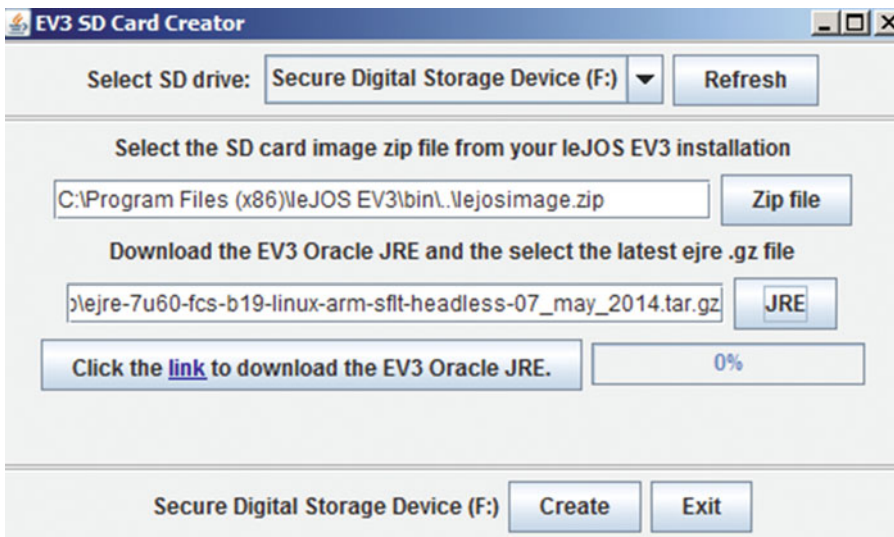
EV3 SD Card Creator

Select SD drive: Secure Digital Storage Device (F:) Refresh

Select the SD card image zip file from your leJOS EV3 installation

C:\Program Files (x86)\leJOS EV3\bin\..\lejosimage.zip

Zip file

Download the EV3 Oracle JRE and the select the latest ejre .gz file

)\ejre-7u60-fcs-b19-linux-arm-sflt-headless-07_may_2014.tar.gz

JRE

Click the link to download the EV3 Oracle JRE.

0%

Secure Digital Storage Device (F:) Create Exit